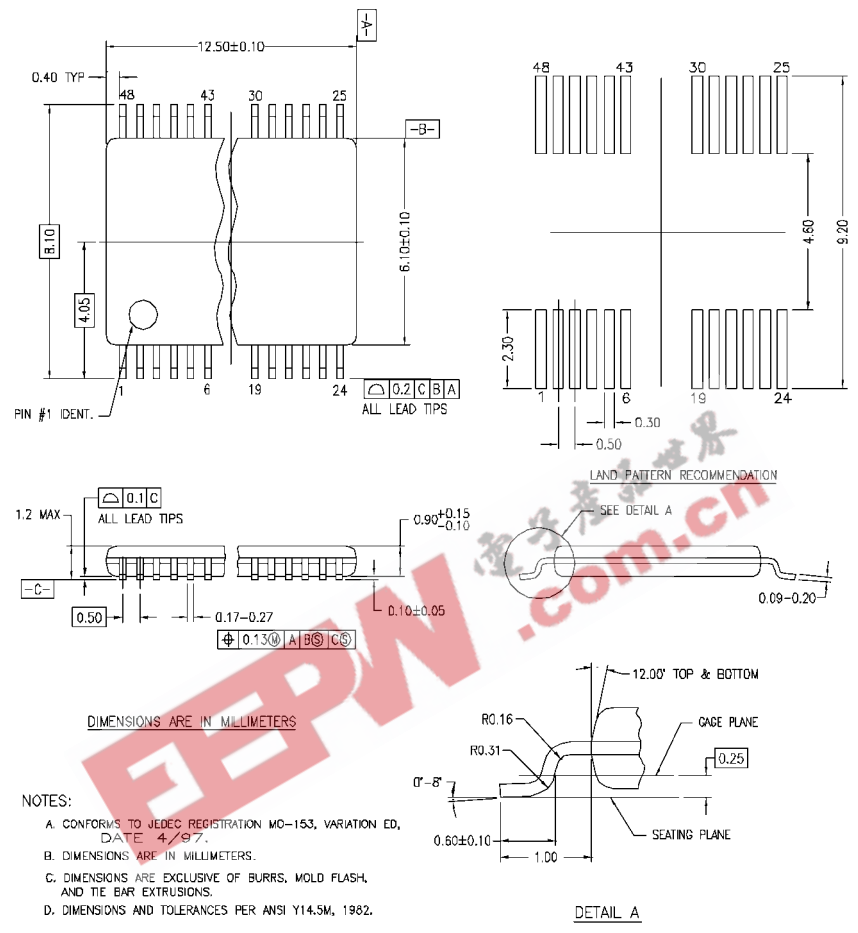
-A-

12.50±0.10

0.40 TYP

48 43 30 25

-B-

8.10

4.05

6.10±0.10

1 6 19 24

PIN #1 IDENT.

0.2 C B A
ALL LEAD TIPS

48 43 30 25

4.60

9.20

2.30

1 6 19 24

0.30

0.50

LAND PATTERN RECOMMENDATION

0.1 C
ALL LEAD TIPS

1.2 MAX

$0.90^{+0.15}_{-0.10}$

SEE DETAIL A

-C-

0.50

0.17-0.27

0.10±0.05

0.09-0.20

0.13Ⓜ A BⓈ CⓈ

电子产品世界
.com.cn

EEPW

12.00° TOP & BOTTOM

DIMENSIONS ARE IN MILLIMETERS

R0.16

GAGE PLANE

R0.31

0.25

0°-8°

NOTES:

SEATING PLANE

0.60±0.10

1.00

A. CONFORMS TO JEDEC REGISTRATION MO-153, VARIATION ED, DATE 4/97.

B. DIMENSIONS ARE IN MILLIMETERS.

C. DIMENSIONS ARE EXCLUSIVE OF BURRS, MOLD FLASH, AND TIE BAR EXTRUSIONS.

D. DIMENSIONS AND TOLERANCES PER ANSI Y14.5M, 1982.

DETAIL A